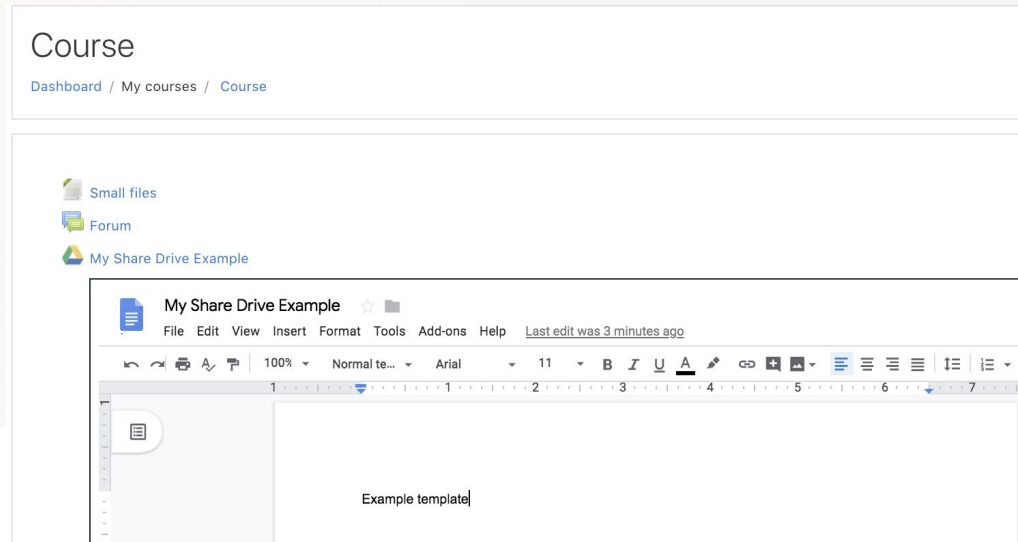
Course

Dashboard / My courses / Course

Small files

Forum

My Share Drive Example

My Share Drive Example

File Edit View Insert Format Tools Add-ons Help Last edit was 3 minutes ago

100% Normal te... Arial 11 B I U A

1 1 2 3 4 5 6 7

Example template